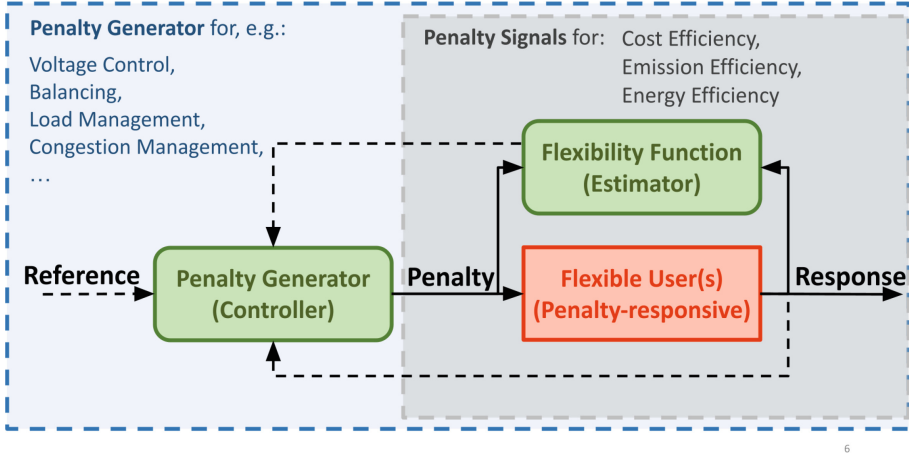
**Penalty Generator** for, e.g.:

Voltage Control,
Balancing,
Load Management,
Congestion Management,
…

**Penalty Signals** for: Cost Efficiency, Emission Efficiency, Energy Efficiency

Flexibility Function (Estimator)

Reference

Penalty Generator (Controller)

Penalty

Flexible User(s) (Penalty-responsive)

Response

6